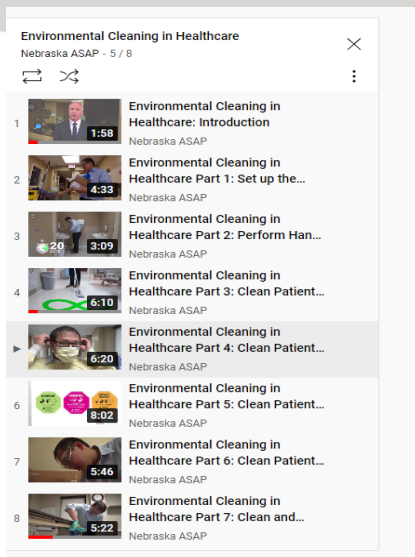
Environmental Cleaning in Healthcare
Nebraska ASAP - 5 / 8

1
1:58
Environmental Cleaning in Healthcare: Introduction
Nebraska ASAP

2
4:33
Environmental Cleaning in Healthcare Part 1: Set up the...
Nebraska ASAP

3
20
3:09
Environmental Cleaning in Healthcare Part 2: Perform Han...
Nebraska ASAP

4
6:10
Environmental Cleaning in Healthcare Part 3: Clean Patient...
Nebraska ASAP

►
6:20
Environmental Cleaning in Healthcare Part 4: Clean Patient...
Nebraska ASAP

6
8:02
Environmental Cleaning in Healthcare Part 5: Clean Patient...
Nebraska ASAP

7
5:46
Environmental Cleaning in Healthcare Part 6: Clean Patient...
Nebraska ASAP

8
5:22
Environmental Cleaning in Healthcare Part 7: Clean and...
Nebraska ASAP